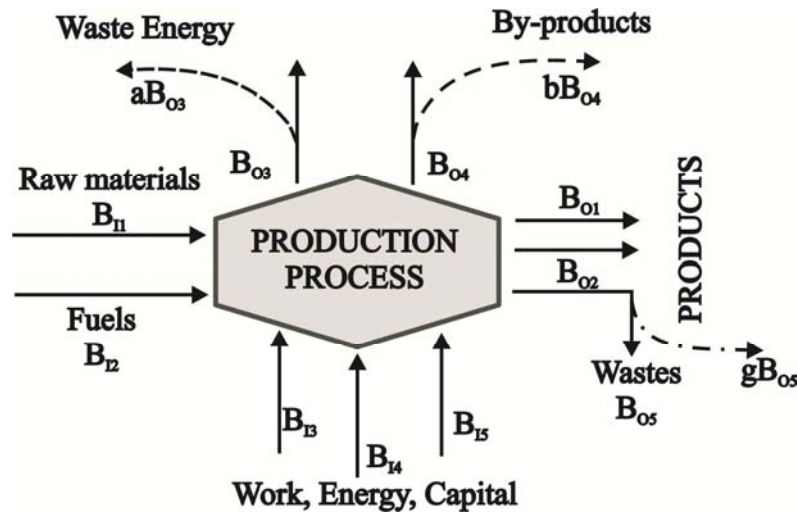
Waste Energy

By-products

$aB_{O3}$

$bB_{O4}$

$B_{O3}$

$B_{O4}$

Raw materials

$B_{I1}$

PRODUCTION PROCESS

$B_{O1}$

$B_{O2}$

PRODUCTS

Fuels

$B_{I2}$

Wastes

$B_{O5}$

$gB_{O5}$

$B_{I3}$

$B_{I4}$

$B_{I5}$

Work, Energy, Capital